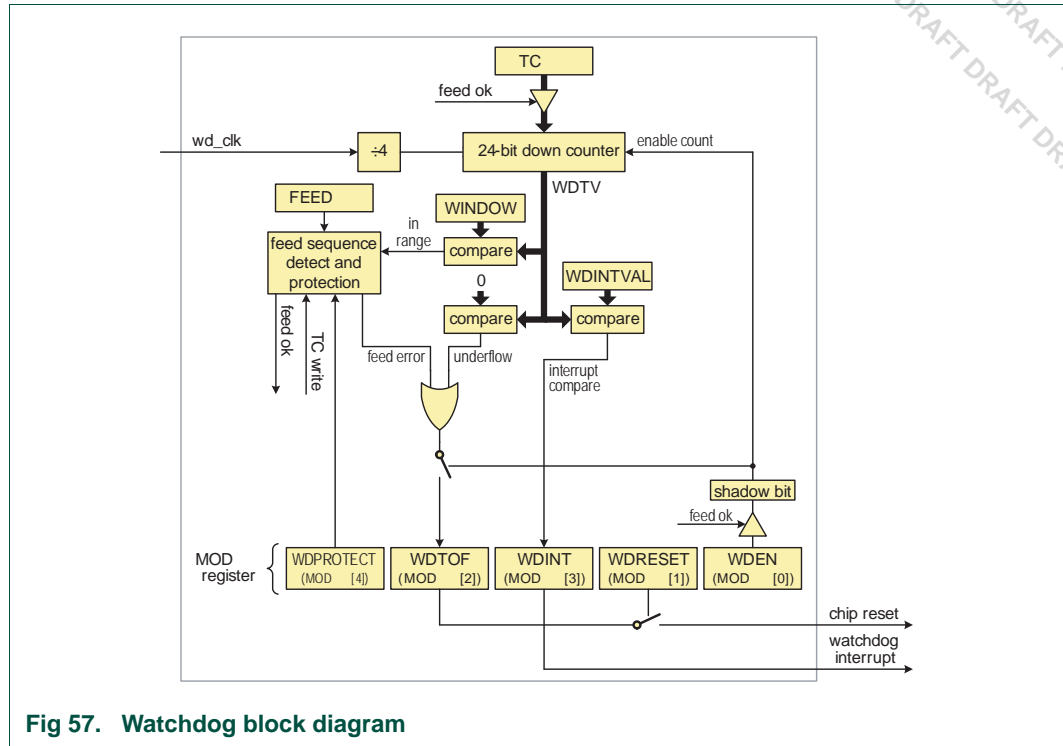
DRAFT DRAFT DRAFT DRAFT DR

TC

feed ok

wd_clk

÷4

24-bit down counter

enable count

WDTV

FEED

WINDOW

in range

feed sequence detect and protection

compare

WDINTVAL

0

compare

compare

feed ok

TC write

feed error

underflow

interrupt compare

shadow bit

feed ok

MOD register

WDPROTECT (MOD [4])

WDTOF (MOD [2])

WDINT (MOD [3])

WDRESET (MOD [1])

WDEN (MOD [0])

chip reset

watchdog interrupt

Fig 57. Watchdog block diagram